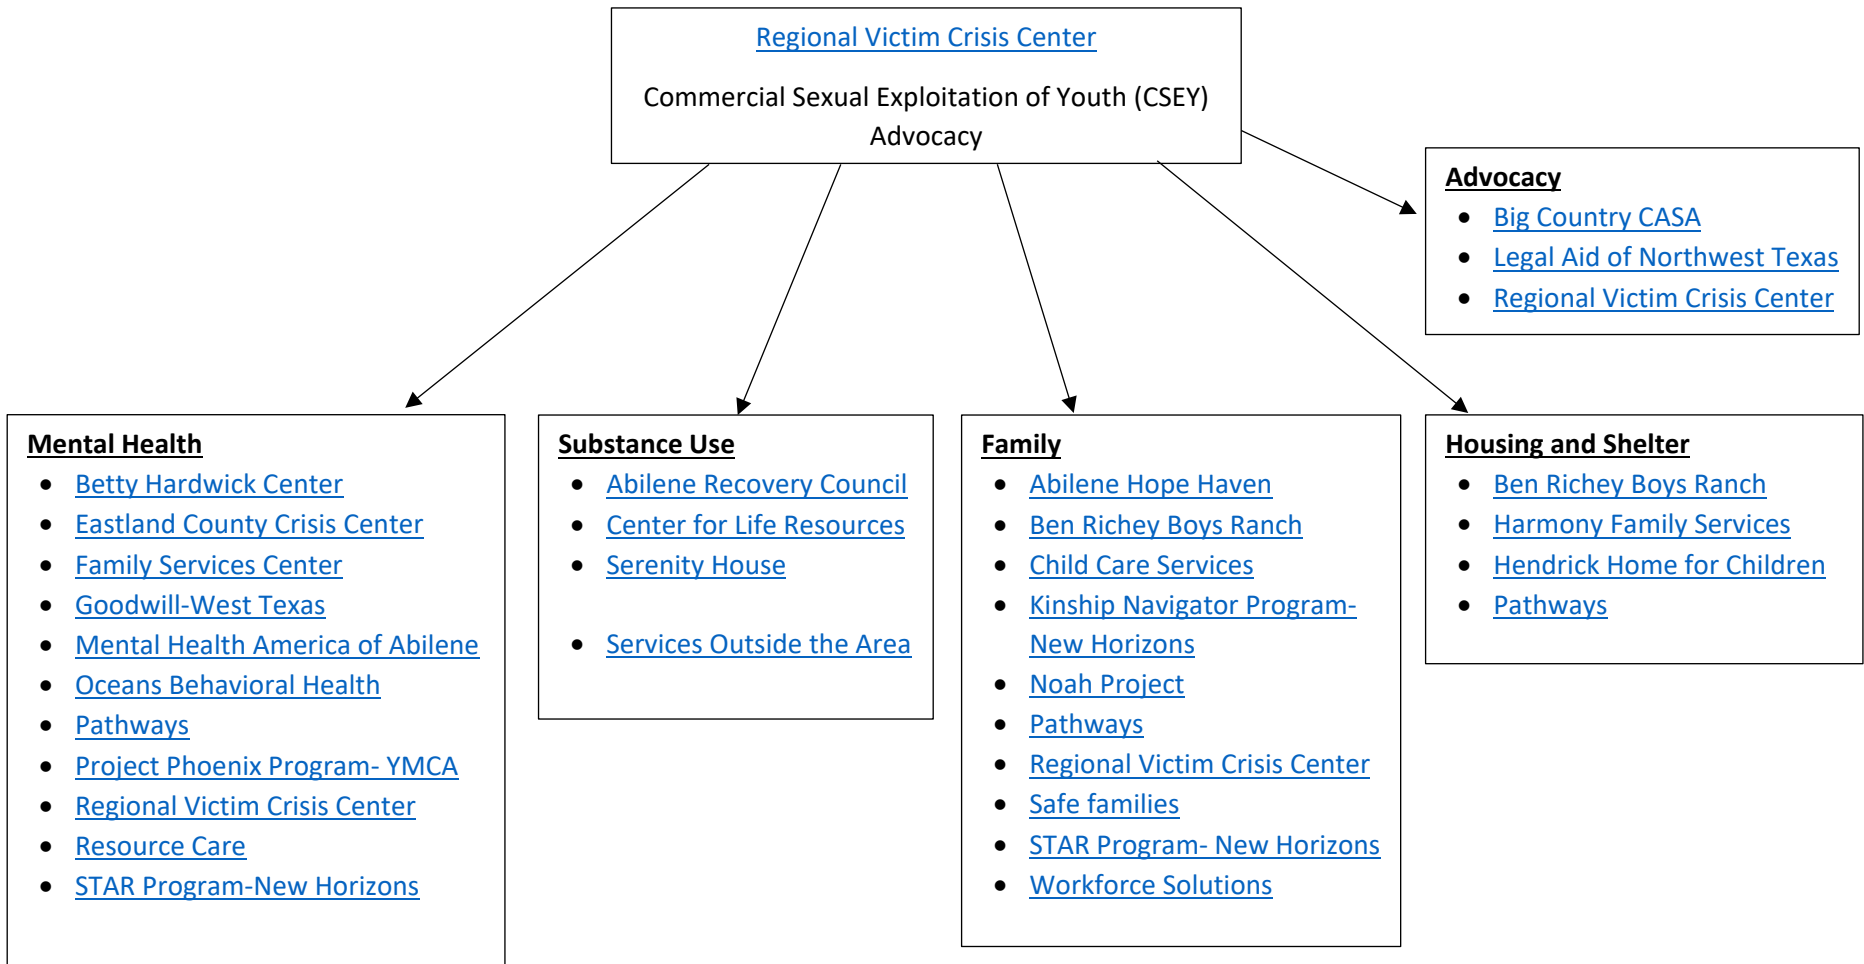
Regional Victim Crisis Center

Commercial Sexual Exploitation of Youth (CSEY) Advocacy

Advocacy
- Big Country CASA
- Legal Aid of Northwest Texas
- Regional Victim Crisis Center

Mental Health
- Betty Hardwick Center
- Eastland County Crisis Center
- Family Services Center
- Goodwill-West Texas
- Mental Health America of Abilene
- Oceans Behavioral Health
- Pathways
- Project Phoenix Program- YMCA
- Regional Victim Crisis Center
- Resource Care
- STAR Program-New Horizons

Substance Use
- Abilene Recovery Council
- Center for Life Resources
- Serenity House

- Services Outside the Area

Family
- Abilene Hope Haven
- Ben Richey Boys Ranch
- Child Care Services
- Kinship Navigator Program- New Horizons
- Noah Project
- Pathways
- Regional Victim Crisis Center
- Safe families
- STAR Program- New Horizons
- Workforce Solutions

Housing and Shelter
- Ben Richey Boys Ranch
- Harmony Family Services
- Hendrick Home for Children
- Pathways